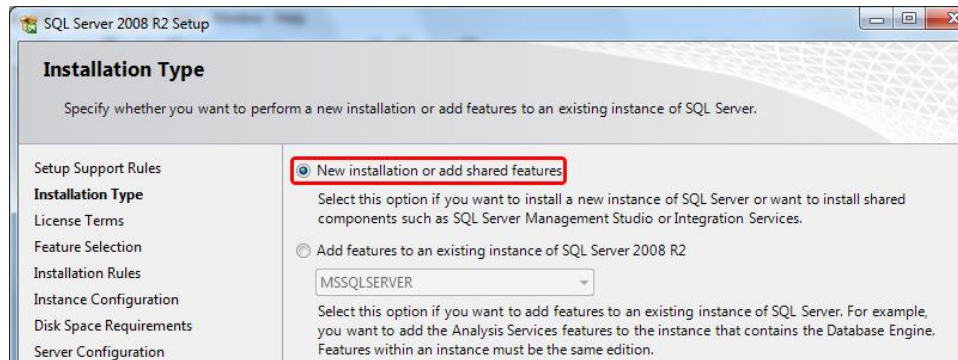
SQL Server 2008 R2 Setup

Installation Type

Specify whether you want to perform a new installation or add features to an existing instance of SQL Server.

Setup Support Rules
Installation Type
License Terms
Feature Selection
Installation Rules
Instance Configuration
Disk Space Requirements
Server Configuration

New installation or add shared features

Select this option if you want to install a new instance of SQL Server or want to install shared components such as SQL Server Management Studio or Integration Services.

Add features to an existing instance of SQL Server 2008 R2

MSSQLSERVER

Select this option if you want to add features to an existing instance of SQL Server. For example, you want to add the Analysis Services features to the instance that contains the Database Engine. Features within an instance must be the same edition.